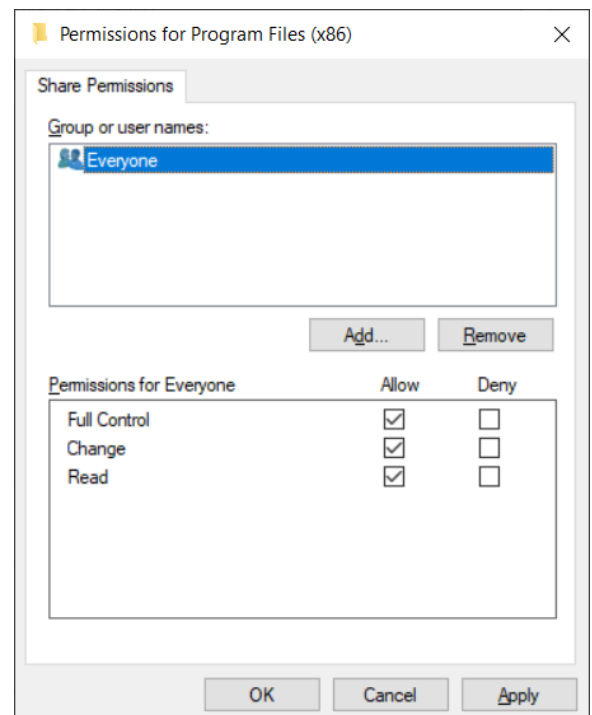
Permissions for Program Files (x86)

Share Permissions

Group or user names:

Everyone

Add...

Remove

Permissions for Everyone

Allow

Deny

| Permissions for Everyone | Allow | Deny |
|---|---|---|
| Full Control | ☑ | ☐ |
| Change | ☑ | ☐ |
| Read | ☑ | ☐ |

OK

Cancel

Apply